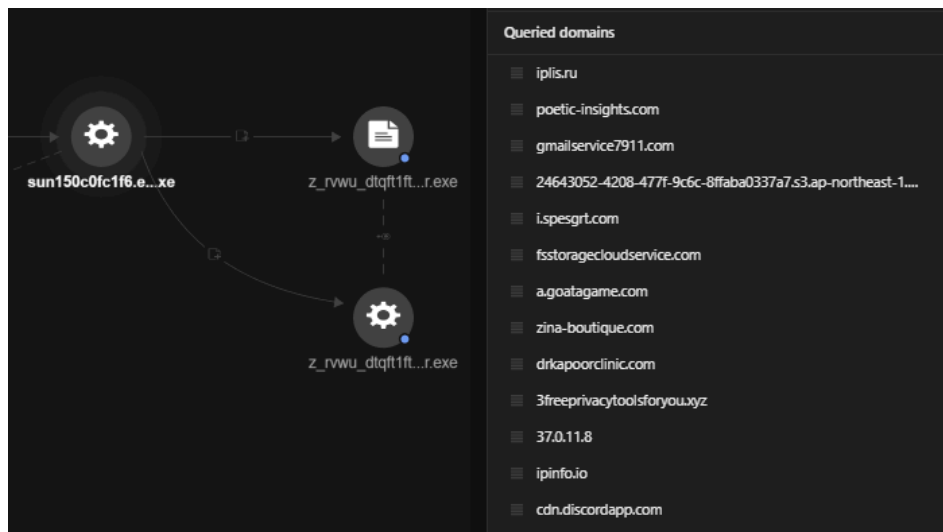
sun150c0fc1f6.e...xe

z_rvwu_dtqft1ft...r.exe

z_rvwu_dtqft1ft...r.exe

Queried domains

iplis.ru

poetic-insights.com

gmailservice7911.com

24643052-4208-477f-9c6c-8ffaba0337a7.s3.ap-northeast-1....

i.spesgrt.com

fsstoragecloudservice.com

a.goatagame.com

zina-boutique.com

drkapoorclinic.com

3freeprivacytoolsforyou.xyz

37.0.11.8

ipinfo.io

cdn.discordapp.com